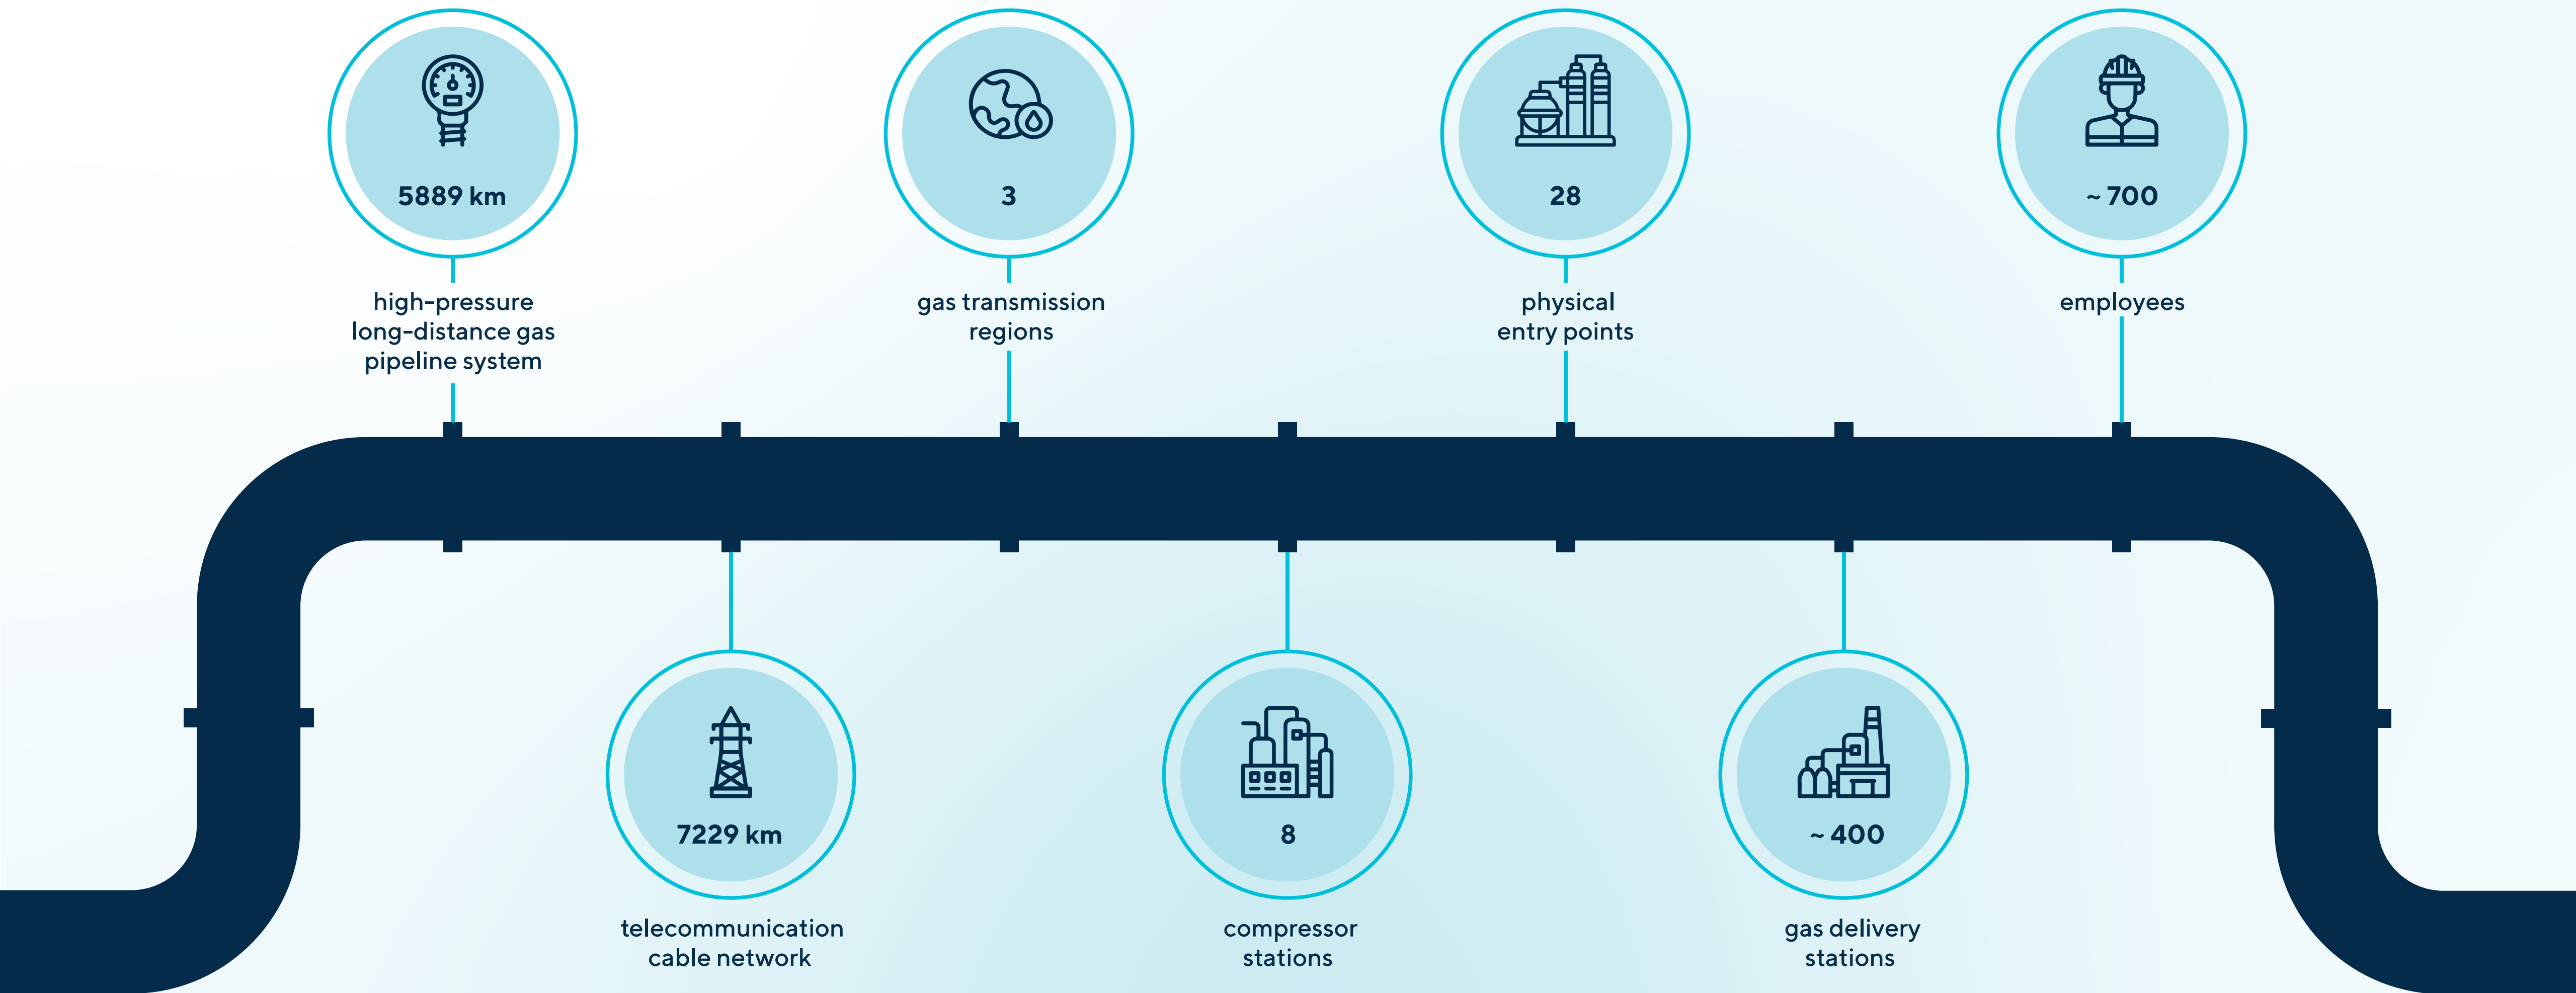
5889 km
high-pressure long-distance gas pipeline system

3
gas transmission regions

28
physical entry points

~ 700
employees

7229 km
telecommunication cable network

8
compressor stations

~ 400
gas delivery stations